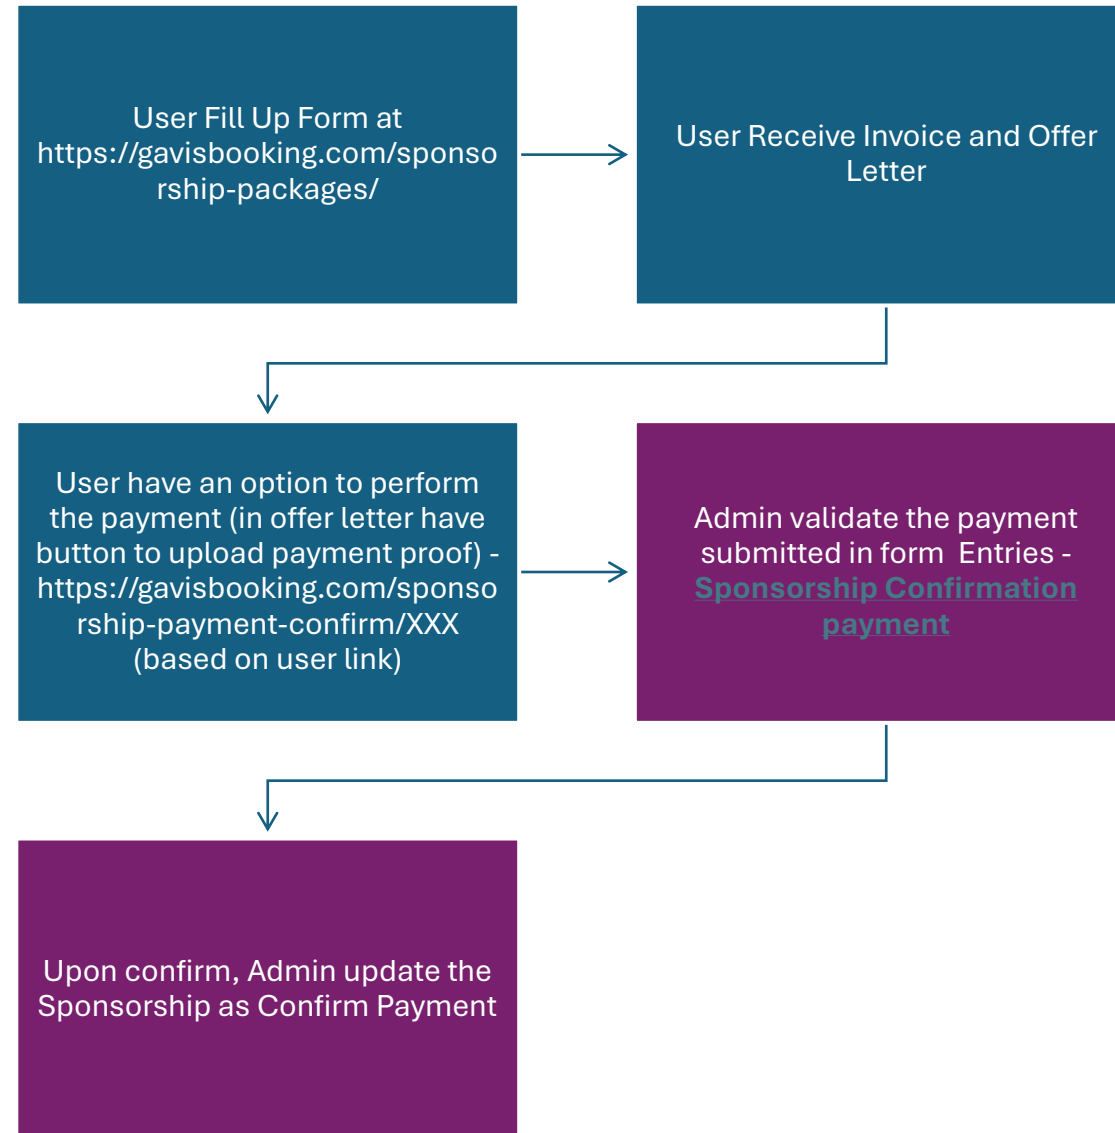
User Fill Up Form at https://gavisbooking.com/sponsorship-packages/

User Receive Invoice and Offer Letter

User have an option to perform the payment (in offer letter have button to upload payment proof) - https://gavisbooking.com/sponsorship-payment-confirm/XXX (based on user link)

Admin validate the payment submitted in form Entries - Sponsorship Confirmation payment

Upon confirm, Admin update the Sponsorship as Confirm Payment